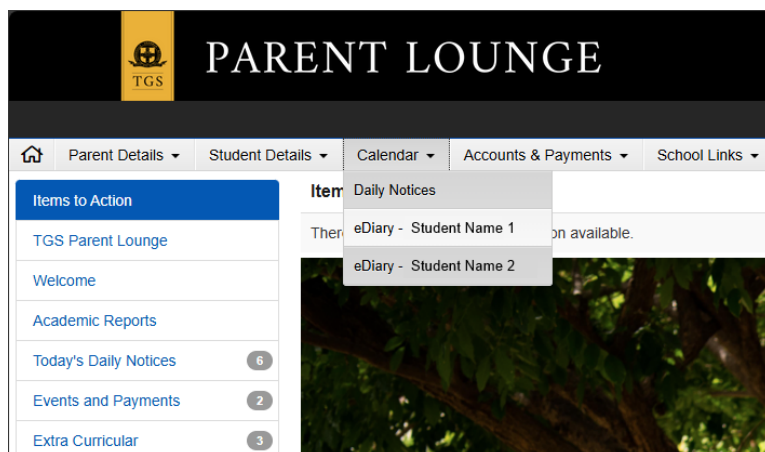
TGS

PARENT LOUNGE

Parent Details ▾ Student Details ▾ Calendar ▾ Accounts & Payments ▾ School Links ▾

Daily Notices
eDiary - Student Name 1
eDiary - Student Name 2

Items to Action
TGS Parent Lounge
Welcome
Academic Reports
Today's Daily Notices 6
Events and Payments 2
Extra Curricular 3

Item

There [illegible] on available.